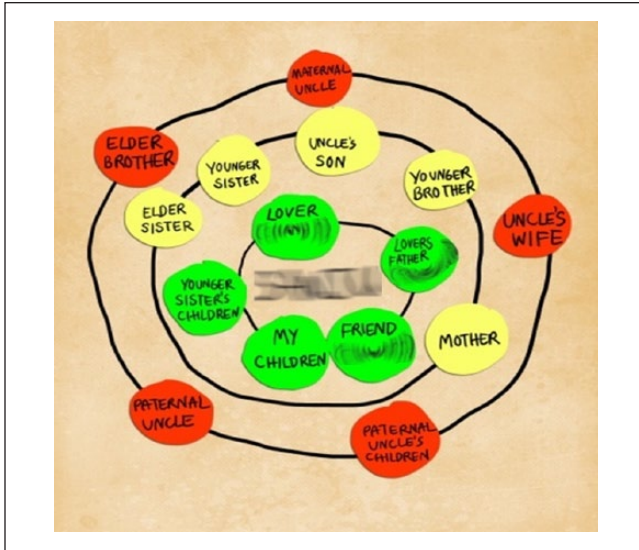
MATERNAL UNCLE

ELDER BROTHER

UNCLE'S SON

YOUNGER SISTER

YOUNGER BROTHER

ELDER SISTER

LOVER (ANY)

UNCLE'S WIFE

LOVERS FATHER

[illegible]

YOUNGER SISTER'S CHILDREN

MY CHILDREN

FRIEND

MOTHER

PATERNAL UNCLE

PATERNAL UNCLE'S CHILDREN